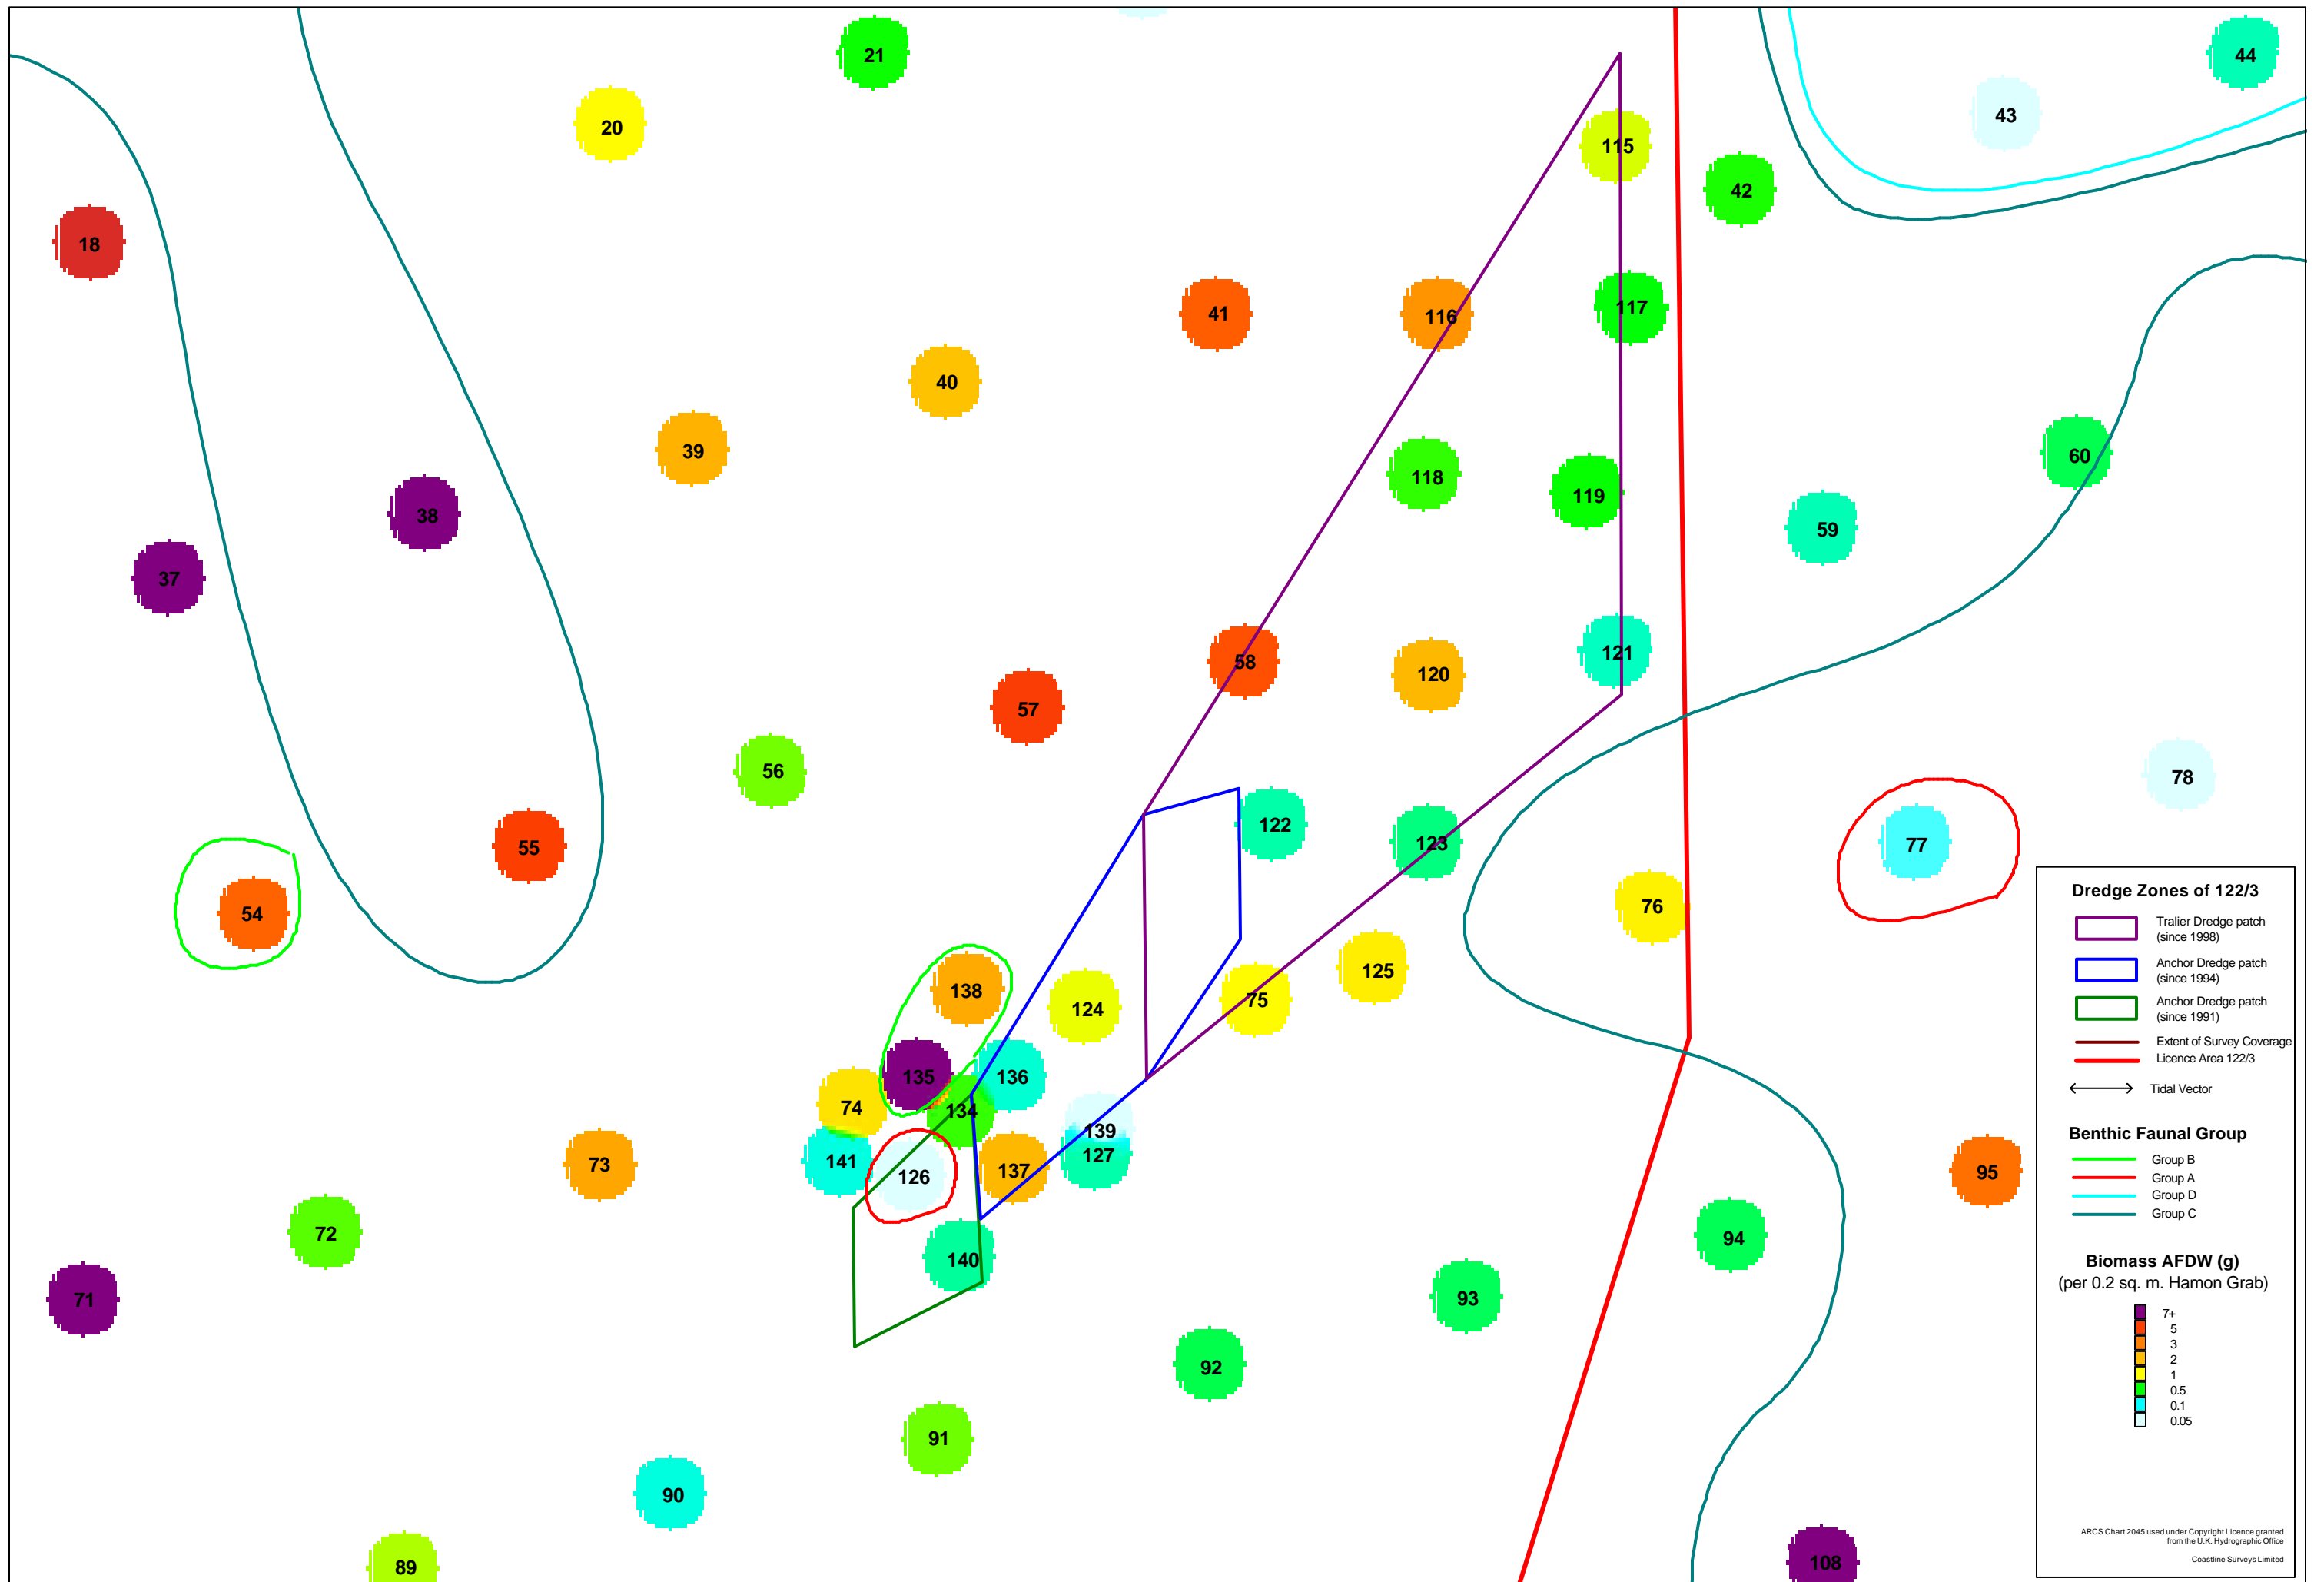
21
44
20
115
43
42
18
41
116
117
40
39
118
119
60
38
59
37
121
58
120
57
56
78
122
55
123
77
54
76
138
124
75
125
135
136
74
134
139
141
127
73
126
137
95
72
140
94
71
93
92
91
90
89
108

Dredge Zones of 122/3
Tralier Dredge patch (since 1998)
Anchor Dredge patch (since 1994)
Anchor Dredge patch (since 1991)
Extent of Survey Coverage
Licence Area 122/3
Tidal Vector

Benthic Faunal Group
Group B
Group A
Group D
Group C

Biomass AFDW (g)
(per 0.2 sq. m. Hamon Grab)
7+
5
3
2
1
0.5
0.1
0.05

ARCS Chart 2045 used under Copyright Licence granted from the U.K. Hydrographic Office
Coastline Surveys Limited